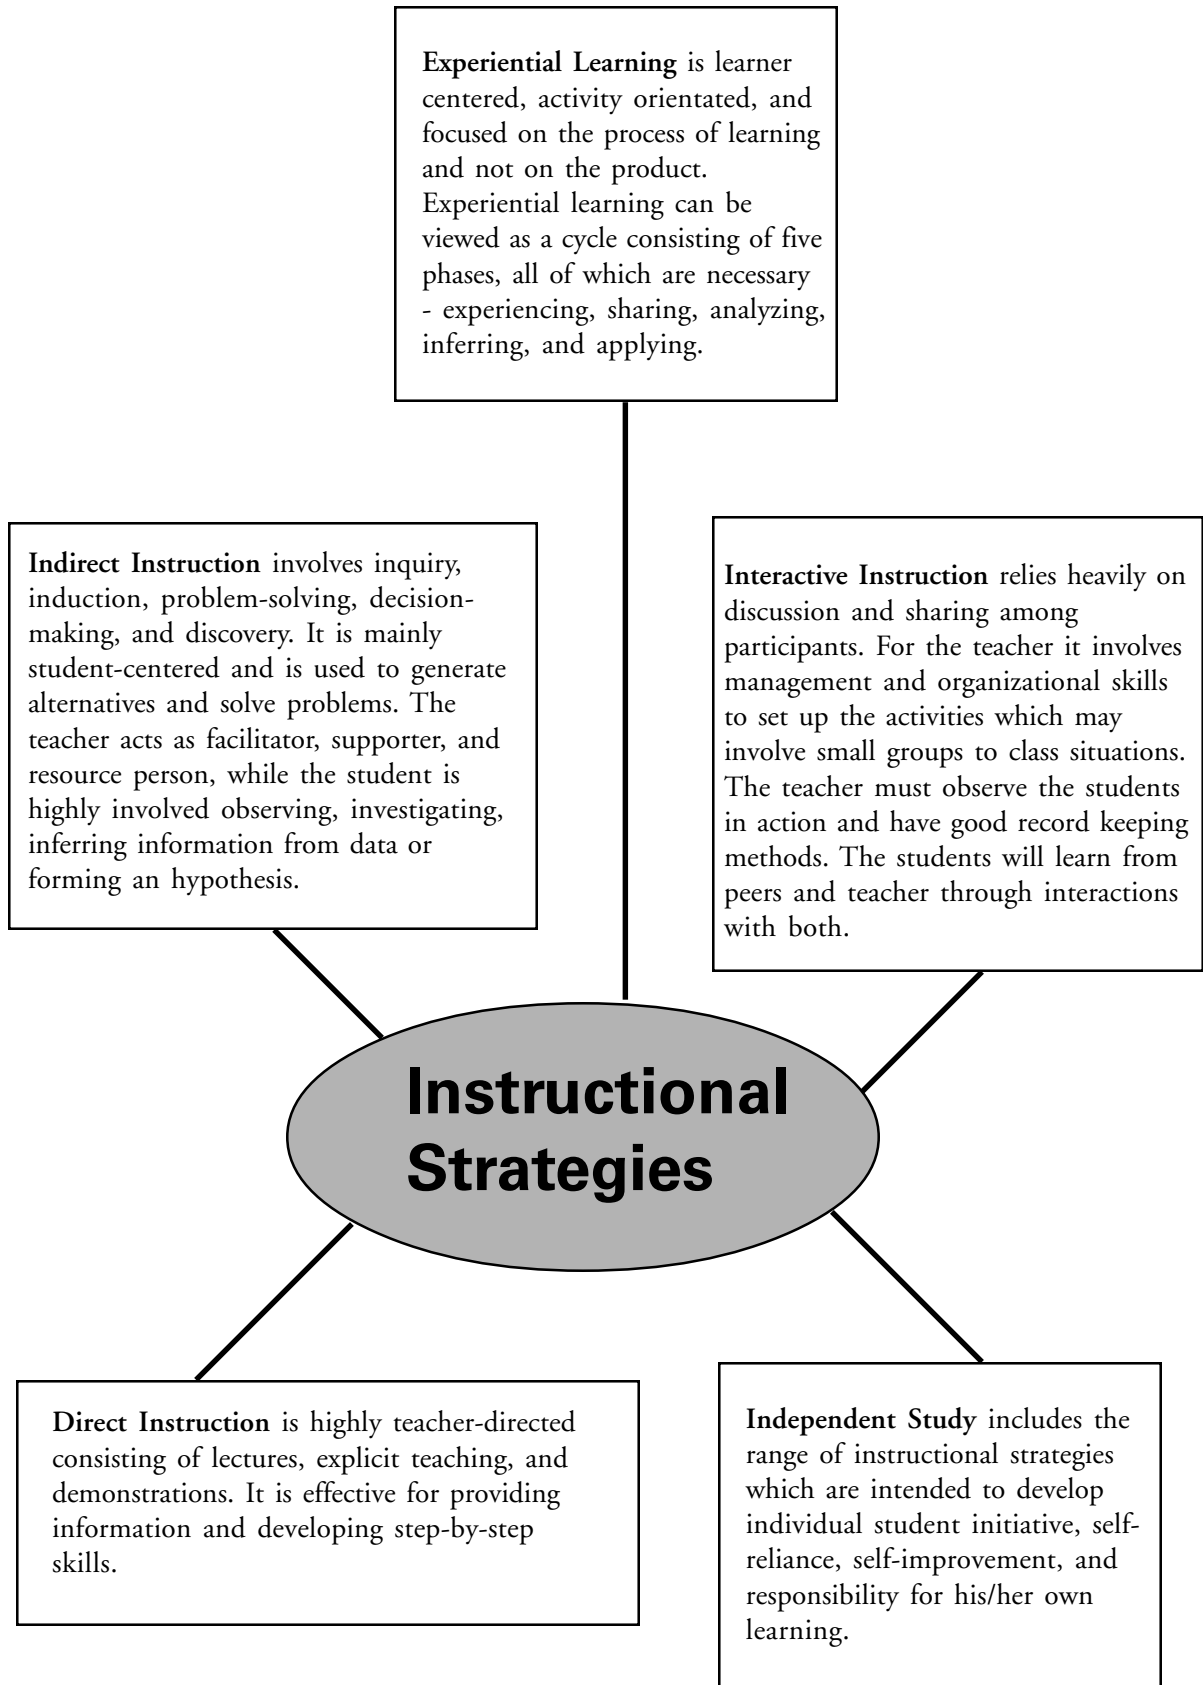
**Experiential Learning** is learner centered, activity orientated, and focused on the process of learning and not on the product. Experiential learning can be viewed as a cycle consisting of five phases, all of which are necessary - experiencing, sharing, analyzing, inferring, and applying.

**Indirect Instruction** involves inquiry, induction, problem-solving, decision-making, and discovery. It is mainly student-centered and is used to generate alternatives and solve problems. The teacher acts as facilitator, supporter, and resource person, while the student is highly involved observing, investigating, inferring information from data or forming an hypothesis.

**Interactive Instruction** relies heavily on discussion and sharing among participants. For the teacher it involves management and organizational skills to set up the activities which may involve small groups to class situations. The teacher must observe the students in action and have good record keeping methods. The students will learn from peers and teacher through interactions with both.

Instructional Strategies

**Direct Instruction** is highly teacher-directed consisting of lectures, explicit teaching, and demonstrations. It is effective for providing information and developing step-by-step skills.

**Independent Study** includes the range of instructional strategies which are intended to develop individual student initiative, self-reliance, self-improvement, and responsibility for his/her own learning.